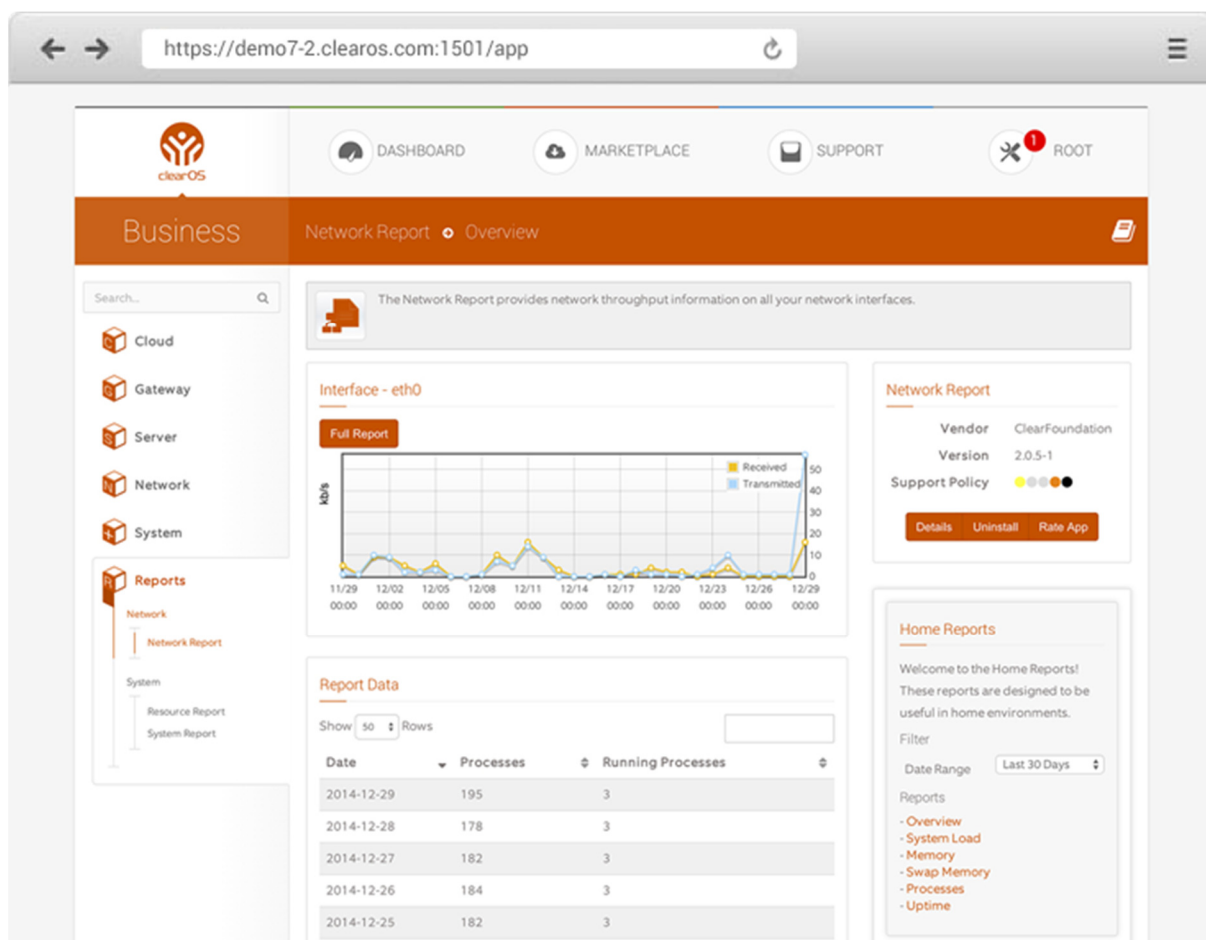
https://demo7-2.clearos.com:1501/app

clearOS

DASHBOARD
MARKETPLACE
SUPPORT
1 ROOT

Business

Network Report • Overview

Search...

Cloud
Gateway
Server
Network
System
Reports
Network
Network Report
System
Resource Report
System Report

The Network Report provides network throughput information on all your network interfaces.

Interface - eth0

Full Report

kb/s

Received
Transmitted

0
10
20
30
40
50

11/29 00:00
12/02 00:00
12/05 00:00
12/08 00:00
12/11 00:00
12/14 00:00
12/17 00:00
12/20 00:00
12/23 00:00
12/26 00:00
12/29 00:00

Network Report

Vendor ClearFoundation
Version 2.0.5-1
Support Policy

Details Uninstall Rate App

Report Data

Show 50 Rows

| Date | Processes | Running Processes |
|---|---|---|
| 2014-12-29 | 195 | 3 |
| 2014-12-28 | 178 | 3 |
| 2014-12-27 | 182 | 3 |
| 2014-12-26 | 184 | 3 |
| 2014-12-25 | 182 | 3 |

Home Reports

Welcome to the Home Reports! These reports are designed to be useful in home environments.

Filter

Date Range Last 30 Days

Reports

- Overview
- System Load
- Memory
- Swap Memory
- Processes
- Uptime